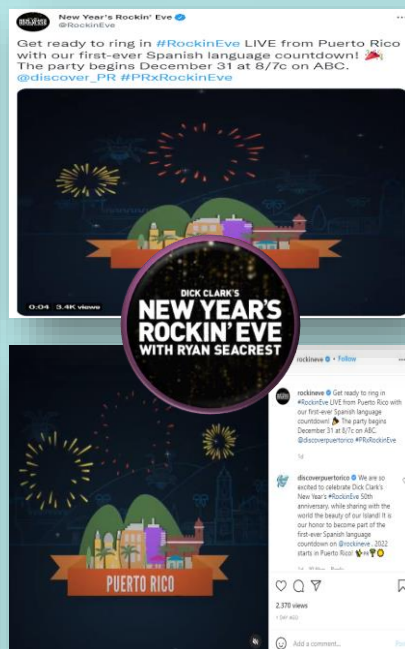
New Year's Rockin' Eve
@RockinEve

Get ready to ring in #RockinEve LIVE from Puerto Rico with our first-ever Spanish language countdown! 🎉 The party begins December 31 at 8/7c on ABC. @discover_PR #PRxRockinEve

0:04 3.4K views

DICK CLARK'S
NEW YEAR'S ROCKIN' EVE
WITH RYAN SEACREST

rockineve • Follow

rockineve Get ready to ring in #RockinEve LIVE from Puerto Rico with our first-ever Spanish language countdown! 🎉 The party begins December 31 at 8/7c on ABC. @discoverpuertorico #PRxRockinEve

1d

discoverpuertorico We are so excited to celebrate Dick Clark's New Year's #RockinEve 50th anniversary, while sharing with the world the beauty of our Island! It is our honor to become part of the first-ever Spanish language countdown on @rockineve . 2022 starts in Puerto Rico!

PUERTO RICO

2,370 views
1 DAY AGO

Add a comment...